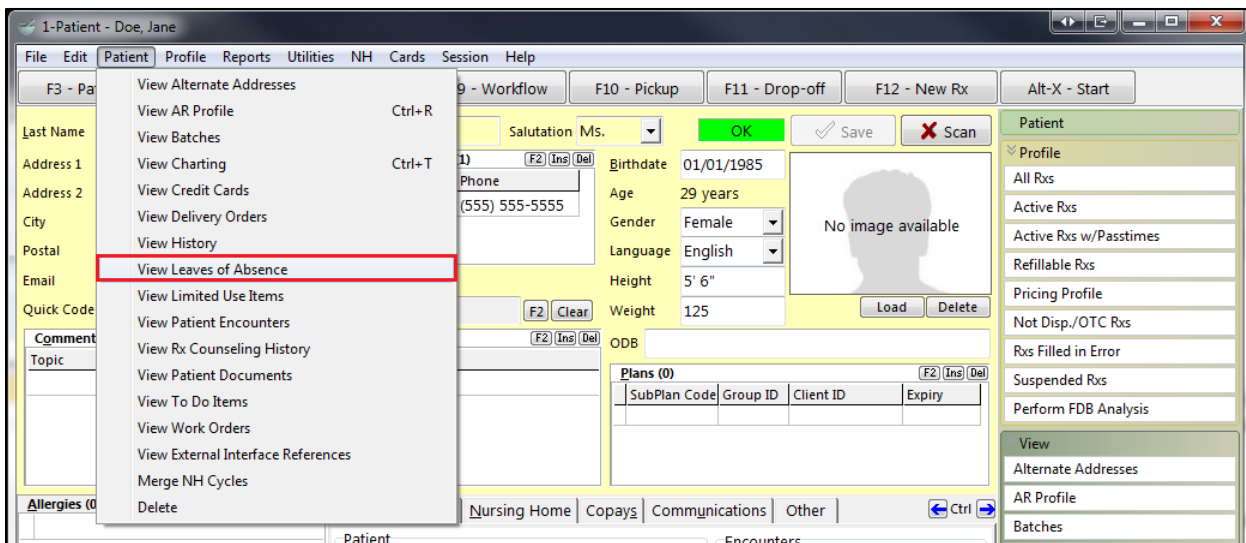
1-Patient - Doe, Jane

File Edit Patient Profile Reports Utilities NH Cards Session Help

F3 - Pa 9 - Workflow F10 - Pickup F11 - Drop-off F12 - New Rx Alt-X - Start

View Alternate Addresses
View AR Profile Ctrl+R
View Batches
View Charting Ctrl+T
View Credit Cards
View Delivery Orders
View History
View Leaves of Absence
View Limited Use Items
View Patient Encounters
View Rx Counseling History
View Patient Documents
View To Do Items
View Work Orders
View External Interface References
Merge NH Cycles
Delete

Last Name
Address 1
Address 2
City
Postal
Email
Quick Code
Comment
Topic
Allergies (0

Salutation Ms.
OK
Save
Scan

1) F2 Ins Del
Phone
(555) 555-5555

F2 Clear
F2 Ins Del

Birthdate 01/01/1985
Age 29 years
Gender Female
Language English
Height 5' 6"
Weight 125
ODB

No image available
Load Delete

Plans (0) F2 Ins Del

| SubPlan Code | Group ID | Client ID | Expiry |
|---|---|---|---|
| | | | |

Nursing Home | Copays | Communications | Other Ctrl
Patient
Encounters

Patient
Profile
All Rxs
Active Rxs
Active Rxs w/Passtimes
Refillable Rxs
Pricing Profile
Not Disp./OTC Rxs
Rxs Filled in Error
Suspended Rxs
Perform FDB Analysis
View
Alternate Addresses
AR Profile
Batches